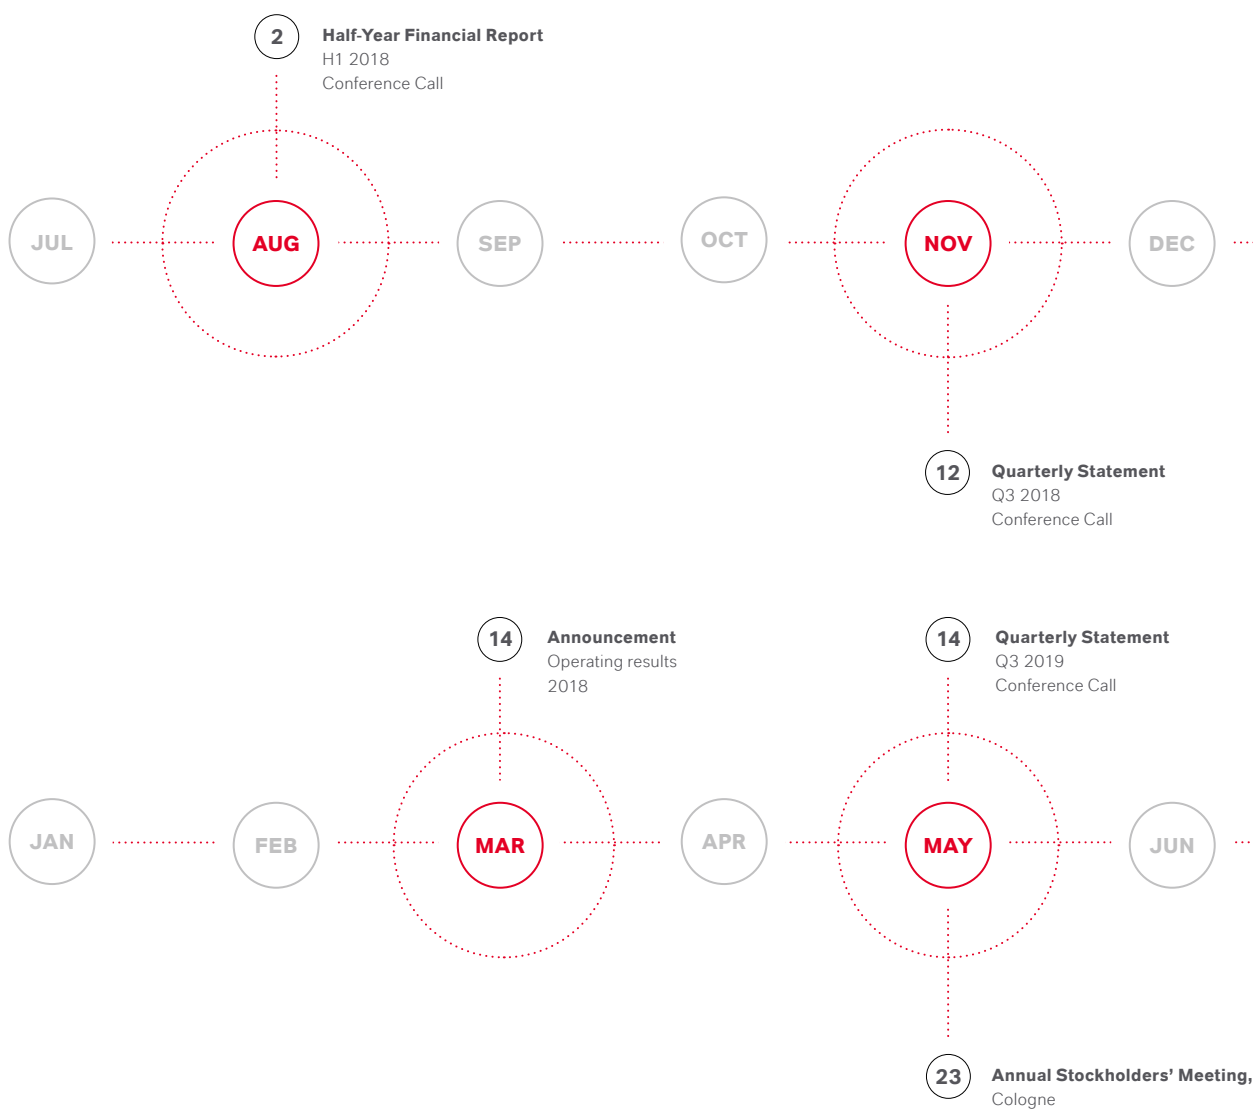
2
Half-Year Financial Report
H1 2018
Conference Call

JUL
AUG
SEP
OCT
NOV
DEC

12
Quarterly Statement
Q3 2018
Conference Call

14
Announcement
Operating results 2018

14
Quarterly Statement
Q3 2019
Conference Call

JAN
FEB
MAR
APR
MAY
JUN

23
Annual Stockholders' Meeting,
Cologne